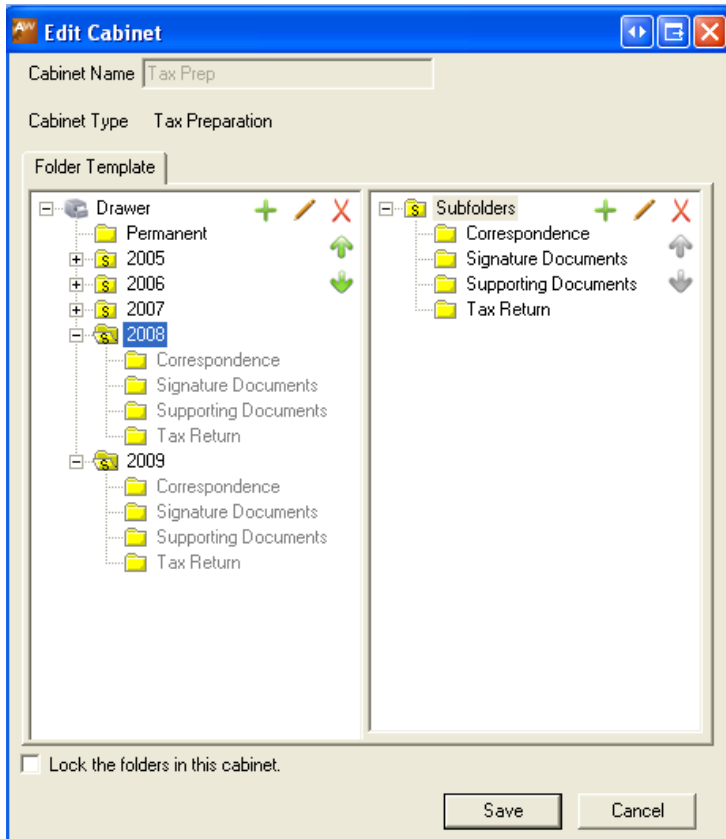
Edit Cabinet

Cabinet Name Tax Prep

Cabinet Type Tax Preparation

Folder Template

Drawer
Permanent
2005
2006
2007
2008
Correspondence
Signature Documents
Supporting Documents
Tax Return
2009
Correspondence
Signature Documents
Supporting Documents
Tax Return

Subfolders
Correspondence
Signature Documents
Supporting Documents
Tax Return

Lock the folders in this cabinet.

Save Cancel